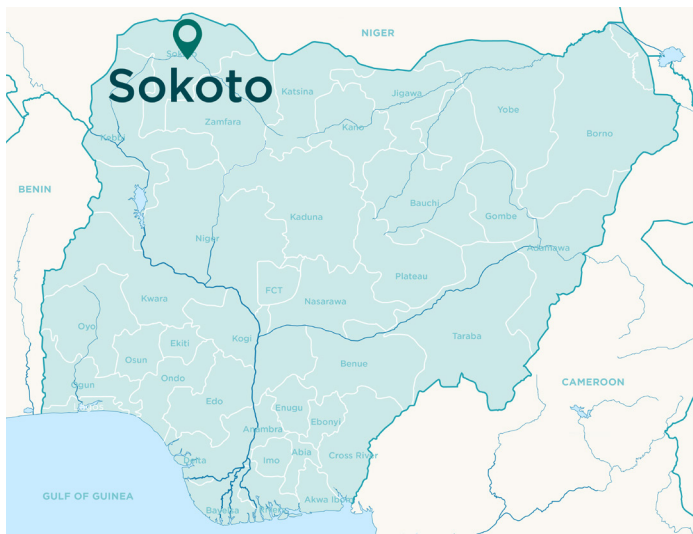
NIGER

Sokoto

Katsina

Jigawa

Yobe

Kano

Borno

Zamfara

Kebbi

BENIN

Bauchi

Kaduna

Gombe

Adamawa

Niger

FCT

Plateau

Nasarawa

Kwara

Kogi

Oyo

Ekiti

Taraba

Osun

Benue

Ondo

CAMEROON

Ogun

Edo

Enugu

Ebonyi

Anambra

Delta

Imo

Abia

Cross River

GULF OF GUINEA

Akwa Ibom

Bayelsa

Rivers